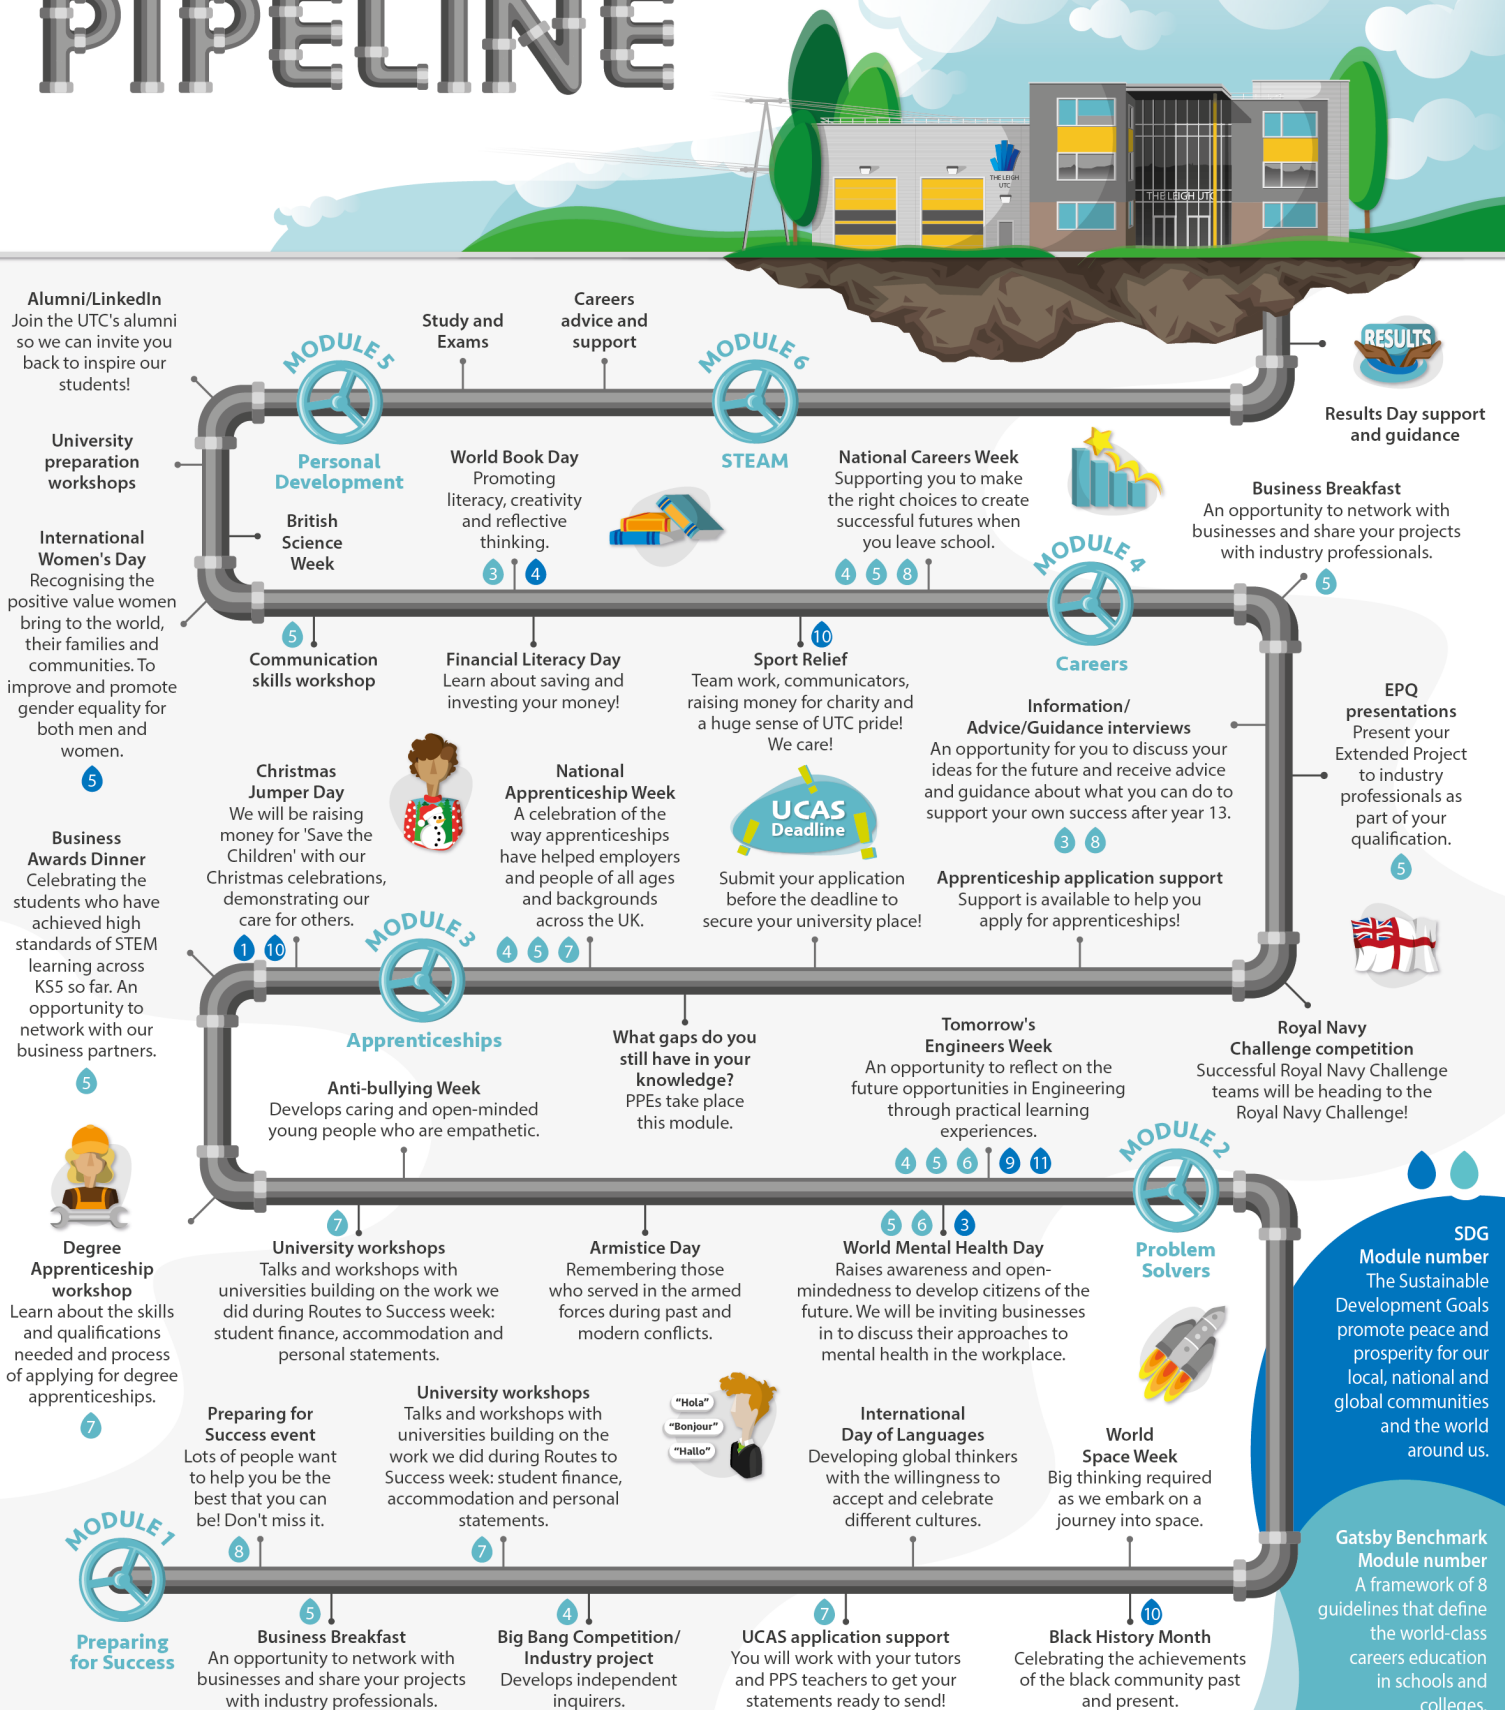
PIPELINE

THE LEIGH UTC

THE LEIGH UTC

Alumni/LinkedIn
Join the UTC's alumni so we can invite you back to inspire our students!

MODULE 5

Personal Development

Study and Exams

Careers advice and support

MODULE 6

STEAM

RESULTS

Results Day support and guidance

University preparation workshops

World Book Day
Promoting literacy, creativity and reflective thinking.

3 4

National Careers Week
Supporting you to make the right choices to create successful futures when you leave school.

4 5 8

Business Breakfast
An opportunity to network with businesses and share your projects with industry professionals.

5

MODULE 4

Careers

International Women's Day
Recognising the positive value women bring to the world, their families and communities. To improve and promote gender equality for both men and women.

5

British Science Week

5

Communication skills workshop

Financial Literacy Day
Learn about saving and investing your money!

10

Sport Relief
Team work, communicators, raising money for charity and a huge sense of UTC pride! We care!

Information/ Advice/Guidance interviews
An opportunity for you to discuss your ideas for the future and receive advice and guidance about what you can do to support your own success after year 13.

3 8

EPQ presentations
Present your Extended Project to industry professionals as part of your qualification.

5

Christmas Jumper Day
We will be raising money for 'Save the Children' with our Christmas celebrations, demonstrating our care for others.

National Apprenticeship Week
A celebration of the way apprenticeships have helped employers and people of all ages and backgrounds across the UK.

UCAS Deadline

Submit your application before the deadline to secure your university place!

Apprenticeship application support
Support is available to help you apply for apprenticeships!

Business Awards Dinner
Celebrating the students who have achieved high standards of STEM learning across KS5 so far. An opportunity to network with our business partners.

5

1 10

MODULE 3

Apprenticeships

4 5 7

What gaps do you still have in your knowledge?
PPEs take place this module.

Tomorrow's Engineers Week
An opportunity to reflect on the future opportunities in Engineering through practical learning experiences.

4 5 6 9 11

Royal Navy Challenge competition
Successful Royal Navy Challenge teams will be heading to the Royal Navy Challenge!

Anti-bullying Week
Develops caring and open-minded young people who are empathetic.

MODULE 2

Problem Solvers

Degree Apprenticeship workshop
Learn about the skills and qualifications needed and process of applying for degree apprenticeships.

7

7

University workshops
Talks and workshops with universities building on the work we did during Routes to Success week: student finance, accommodation and personal statements.

Armistice Day
Remembering those who served in the armed forces during past and modern conflicts.

5 6 3

World Mental Health Day
Raises awareness and open-mindedness to develop citizens of the future. We will be inviting businesses in to discuss their approaches to mental health in the workplace.

SDG
Module number
The Sustainable Development Goals promote peace and prosperity for our local, national and global communities and the world around us.

Preparing for Success event
Lots of people want to help you be the best that you can be! Don't miss it.

University workshops
Talks and workshops with universities building on the work we did during Routes to Success week: student finance, accommodation and personal statements.

"Hola"
"Bonjour"
"Hallo"

International Day of Languages
Developing global thinkers with the willingness to accept and celebrate different cultures.

World Space Week
Big thinking required as we embark on a journey into space.

MODULE 1

8

7

Preparing for Success

5

Business Breakfast
An opportunity to network with businesses and share your projects with industry professionals.

4

Big Bang Competition/ Industry project
Develops independent inquirers.

7

UCAS application support
You will work with your tutors and PPS teachers to get your statements ready to send!

10

Black History Month
Celebrating the achievements of the black community past and present.

Gatsby Benchmark
Module number
A framework of 8 guidelines that define the world-class careers education in schools and colleges.